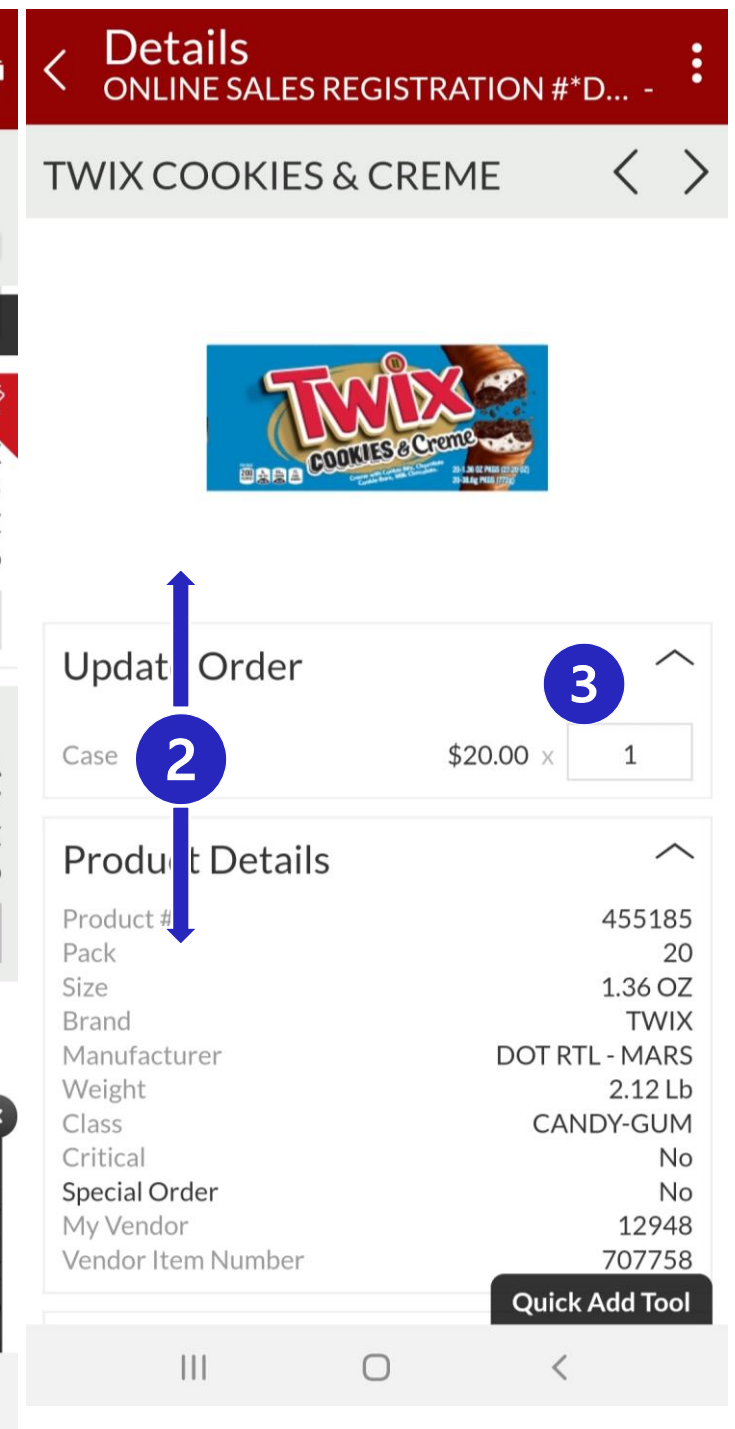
Details
ONLINE SALES REGISTRATION #*D... -

TWIX COOKIES & CREME

TWIX
COOKIES & Creme

Updat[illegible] Order
3
Case
2
$20.00 x 1

Produc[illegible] Details

| | |
|---|---|
| Product # | 455185 |
| Pack | 20 |
| Size | 1.36 OZ |
| Brand | TWIX |
| Manufacturer | DOT RTL - MARS |
| Weight | 2.12 Lb |
| Class | CANDY-GUM |
| Critical | No |
| Special Order | No |
| My Vendor | 12948 |
| Vendor Item Number | 707758 |

Quick Add Tool